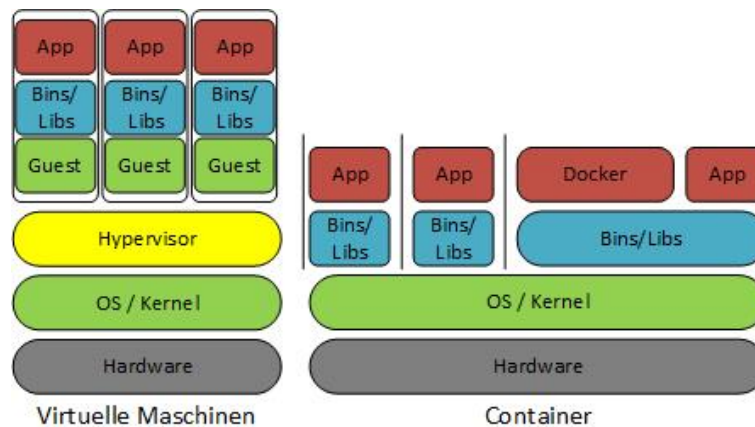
App
Bins/ Libs
Guest

App
Bins/ Libs
Guest

App
Bins/ Libs
Guest

Hypervisor

OS / Kernel

Hardware

Virtuelle Maschinen

App
Bins/ Libs

App
Bins/ Libs

Docker
App
Bins/Libs

OS / Kernel

Hardware

Container